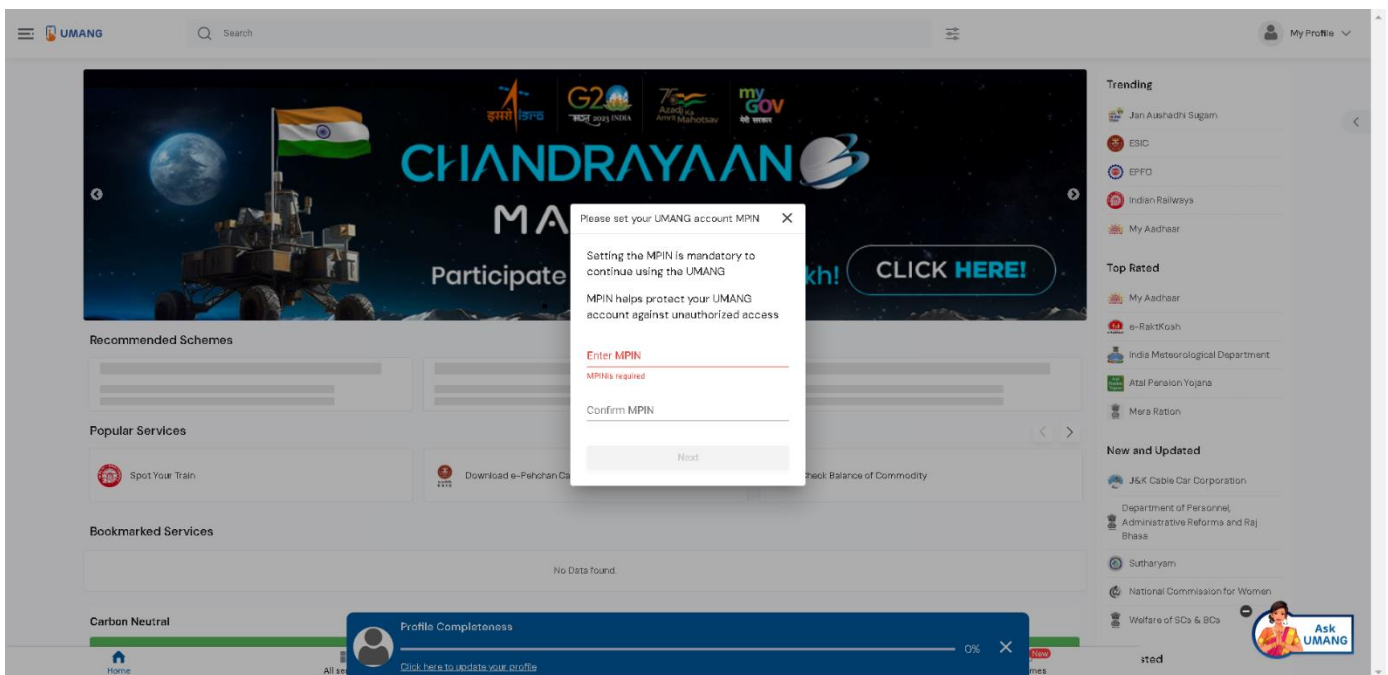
UMANG

Search

My Profile

इसरो isro

G20 भारत 2023 INDIA

75 Azadi Ka Amrit Mahotsav

myGOV मेरी सरकार

CHANDRAYAAN

MA

Participate

kh!

CLICK HERE!

Please set your UMANG account MPIN

Setting the MPIN is mandatory to continue using the UMANG

MPIN helps protect your UMANG account against unauthorized access

Enter MPIN

MPINis required

Confirm MPIN

Next

Recommended Schemes

Popular Services

Spot Your Train

Download e-Pehchan Ca

heck Balance of Commodity

Bookmarked Services

No Data found.

Carbon Neutral

Profile Completeness

0%

Click here to update your profile

Home

All se

New

mes

Trending

Jan Aushadhi Sugam

ESIC

EPFO

Indian Railways

My Aadhaar

Top Rated

My Aadhaar

e-RaktKosh

India Meteorological Department

Atal Pension Yojana

Mera Ration

New and Updated

J&K Cable Car Corporation

Department of Personnel, Administrative Reforms and Raj Bhasa

Sutharyam

National Commission for Women

Welfare of SCs & BCs

sted

Ask UMANG